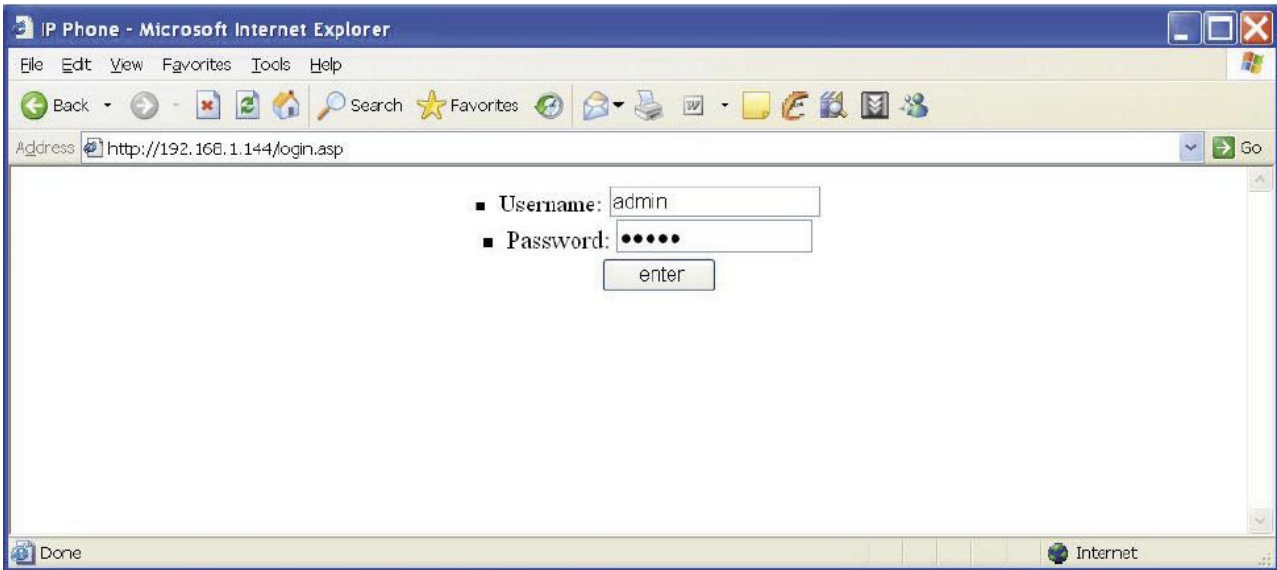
IP Phone - Microsoft Internet Explorer

File Edit View Favorites Tools Help

Back Search Favorites

Address http://192.168.1.144/login.asp Go

- Username: admin
- Password: •••••

enter

Done Internet